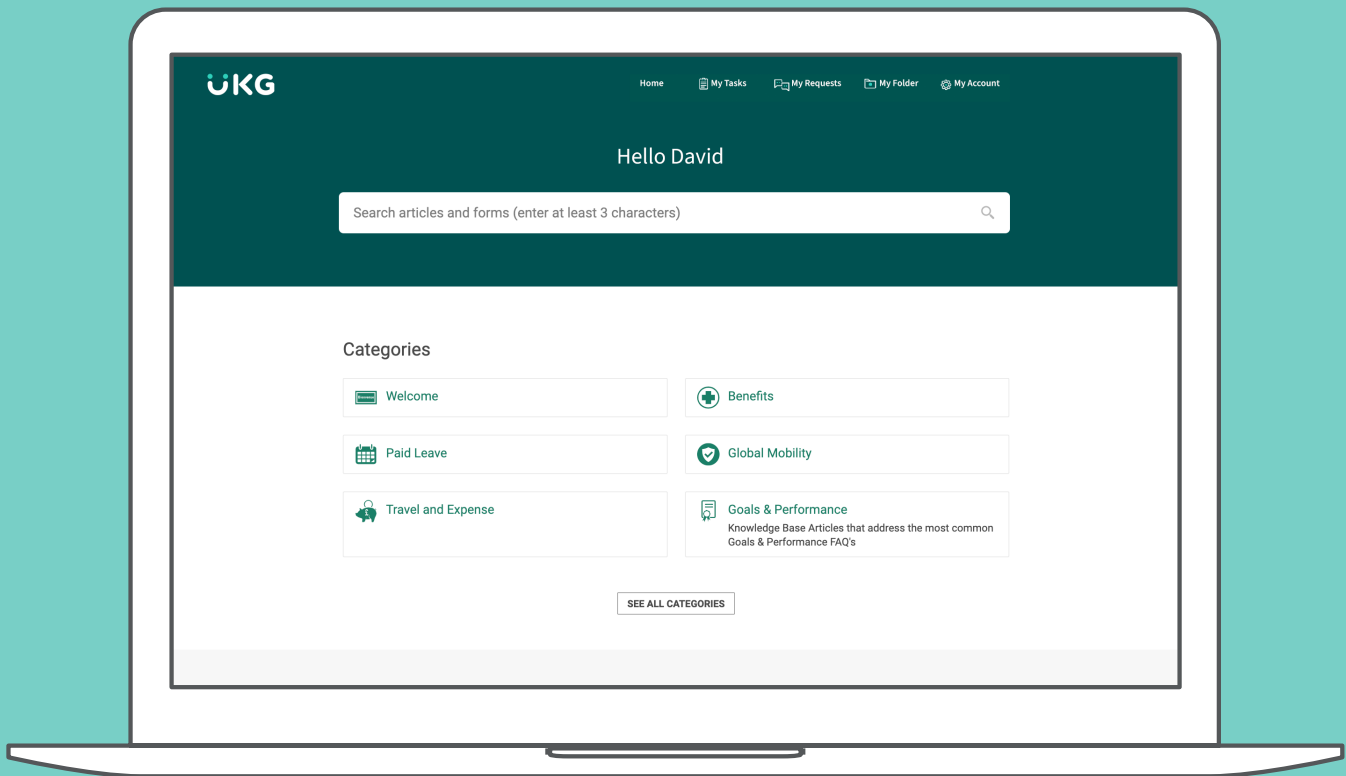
UKG

Home
My Tasks
My Requests
My Folder
My Account

Hello David

Search articles and forms (enter at least 3 characters)

Categories

Welcome

Benefits

Paid Leave

Global Mobility

Travel and Expense

Goals & Performance
Knowledge Base Articles that address the most common Goals & Performance FAQ's

SEE ALL CATEGORIES